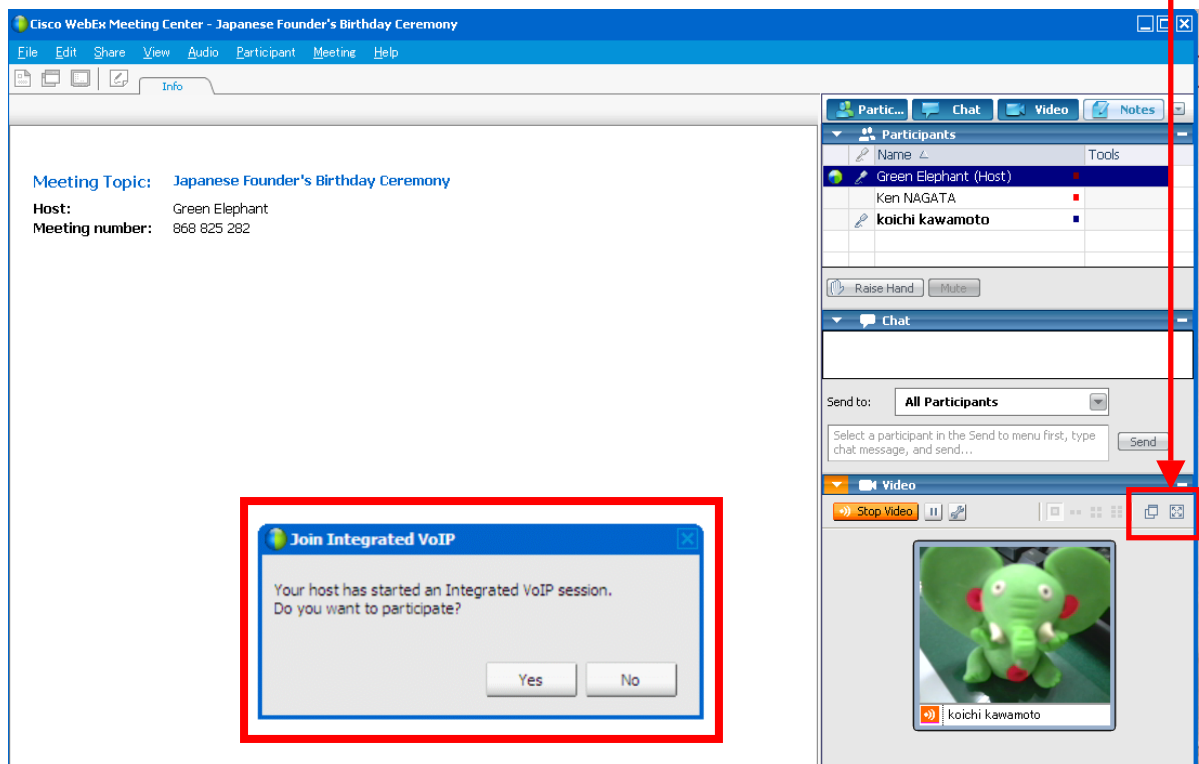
Cisco WebEx Meeting Center - Japanese Founder's Birthday Ceremony

File Edit Share View Audio Participant Meeting Help

Info

Meeting Topic: Japanese Founder's Birthday Ceremony
Host: Green Elephant
Meeting number: 868 825 282

Partic... Chat Video Notes

Participants

| | Name | Tools |
|---|---|---|
| | Green Elephant (Host) | |
| | Ken NAGATA | |
| | koichi kawamoto | |

Raise Hand Mute

Chat

Send to: All Participants

Select a participant in the Send to menu first, type chat message, and send...

Send

Video

Stop Video

koichi kawamoto

Join Integrated VoIP

Your host has started an Integrated VoIP session.
Do you want to participate?

Yes No